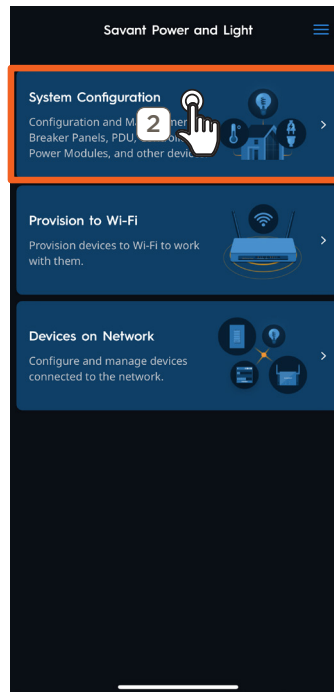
Savant Power and Light

System Configuration

Configuration and M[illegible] Breaker Panels, PDU, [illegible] Power Modules, and other devi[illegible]

2

Provision to Wi-Fi

Provision devices to Wi-Fi to work with them.

Devices on Network

Configure and manage devices connected to the network.